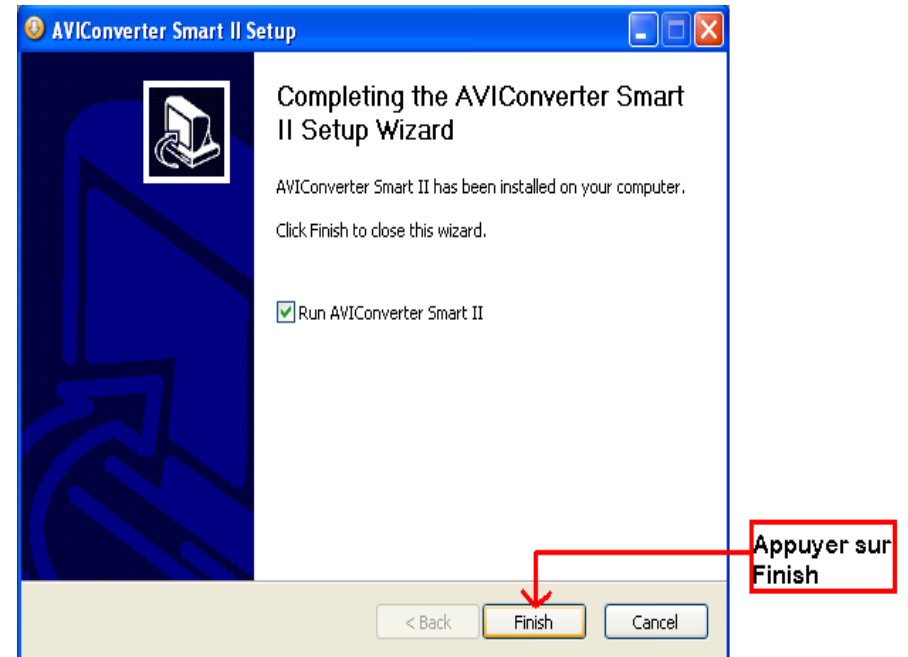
AVIConverter Smart II Setup

Completing the AVIConverter Smart II Setup Wizard

AVIConverter Smart II has been installed on your computer.

Click Finish to close this wizard.

Run AVIConverter Smart II

Appuyer sur Finish

< Back

Finish

Cancel